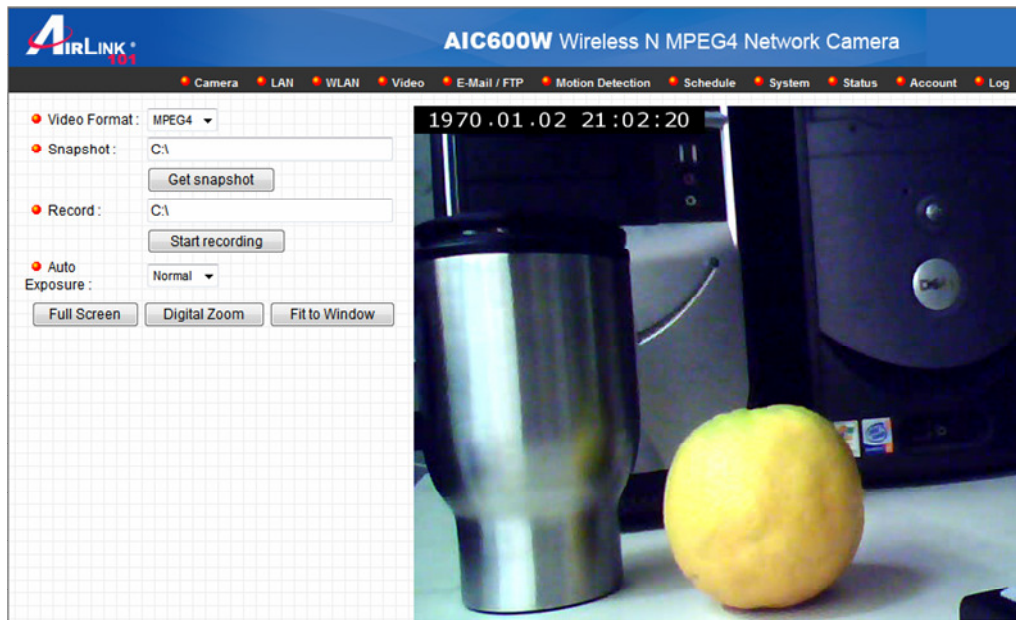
AIRLINK 101

AIC600W Wireless N MPEG4 Network Camera

Camera LAN WLAN Video E-Mail / FTP Motion Detection Schedule System Status Account Log

Video Format : MPEG4

Snapshot : C:\

Get snapshot

Record : C:\

Start recording

Auto Exposure : Normal

Full Screen Digital Zoom Fit to Window

1970.01.02 21:02:20

DELL